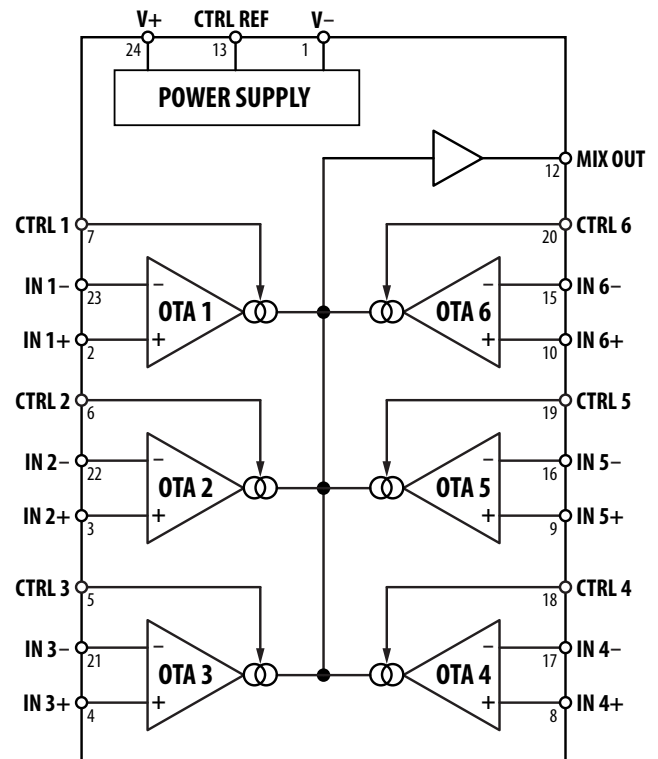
V+ CTRL REF V−
24 13 1
POWER SUPPLY
MIX OUT
12
CTRL 1
7
CTRL 6
20
IN 1−
23
−
OTA 1
+
IN 1+
2
−
OTA 6
+
15
IN 6−
10
IN 6+
CTRL 2
6
CTRL 5
19
IN 2−
22
−
OTA 2
+
IN 2+
3
−
OTA 5
+
16
IN 5−
9
IN 5+
CTRL 3
5
CTRL 4
18
IN 3−
21
−
OTA 3
+
IN 3+
4
−
OTA 4
+
17
IN 4−
8
IN 4+